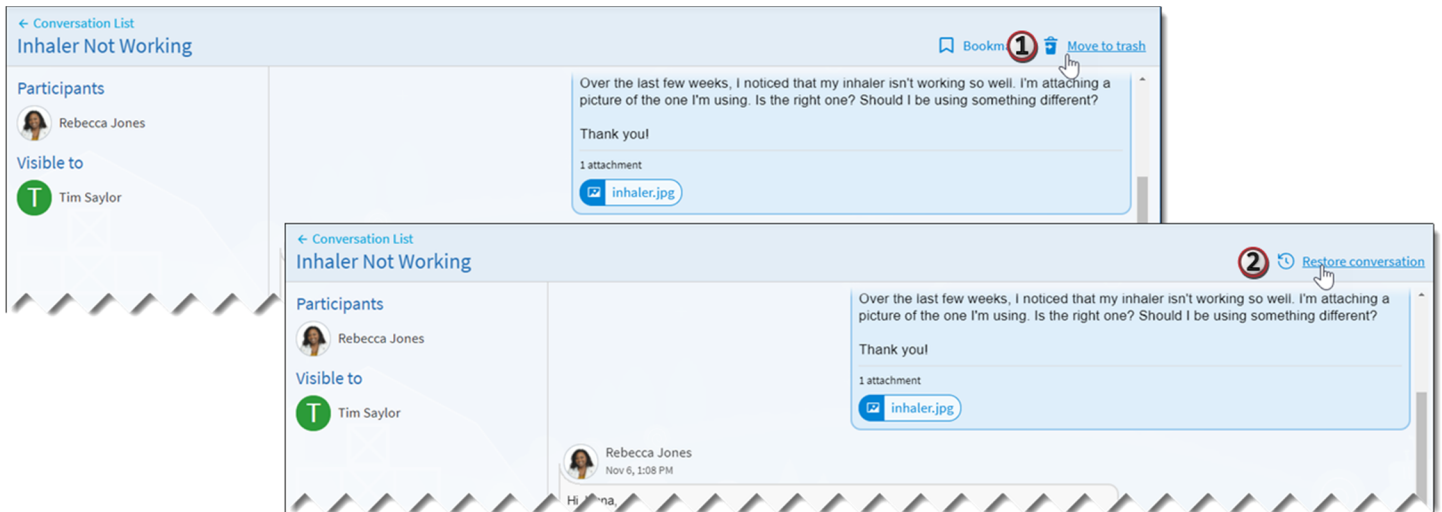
← Conversation List
Inhaler Not Working

Bookma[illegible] 1 Move to trash

Participants
Rebecca Jones
Visible to
T Tim Saylor

Over the last few weeks, I noticed that my inhaler isn't working so well. I'm attaching a picture of the one I'm using. Is the right one? Should I be using something different?

Thank you!

1 attachment
inhaler.jpg

← Conversation List
Inhaler Not Working

2 Restore conversation

Participants
Rebecca Jones
Visible to
T Tim Saylor

Over the last few weeks, I noticed that my inhaler isn't working so well. I'm attaching a picture of the one I'm using. Is the right one? Should I be using something different?

Thank you!

1 attachment
inhaler.jpg

Rebecca Jones
Nov 6, 1:08 PM

Hi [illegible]na,